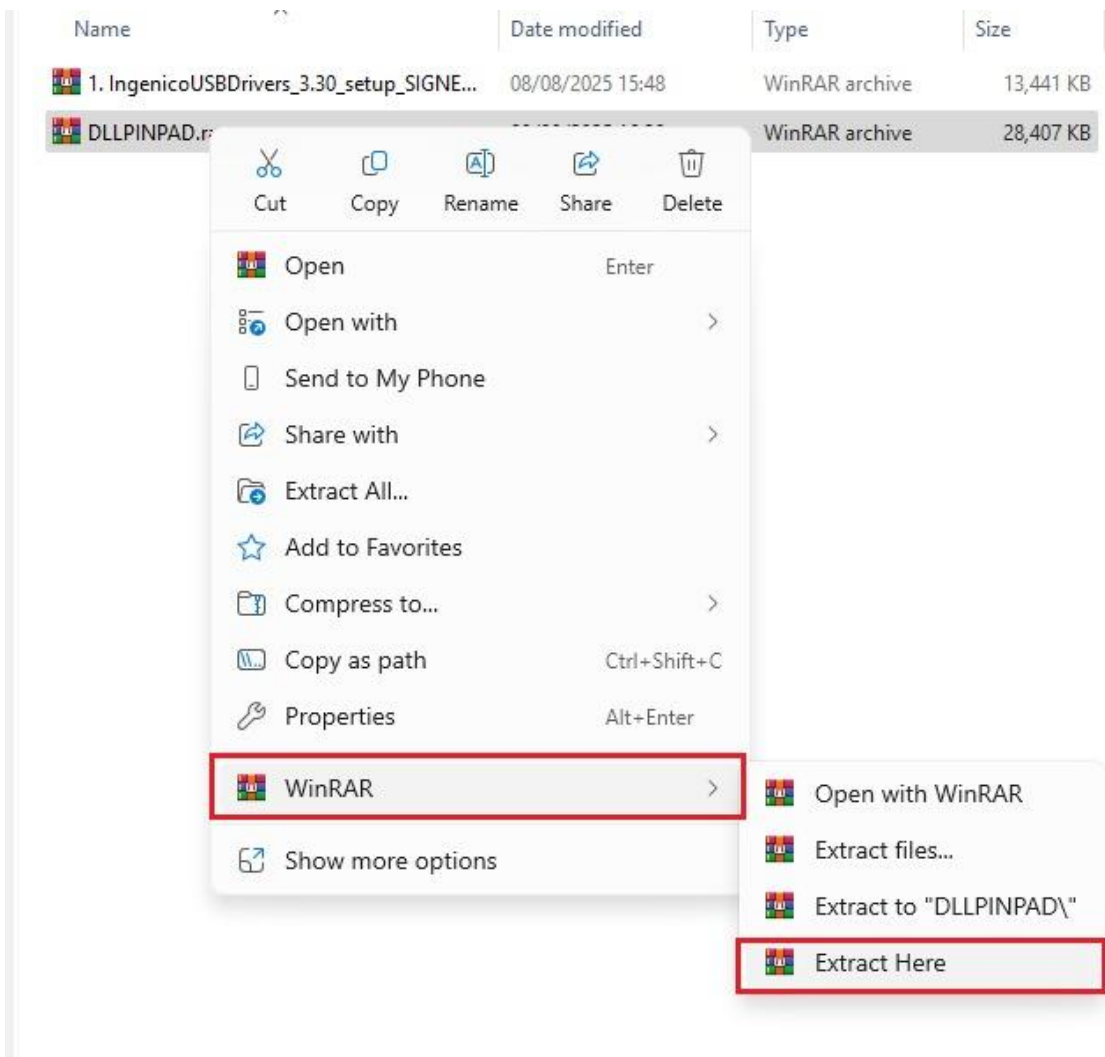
| Name | Date modified | Type | Size |
|---|---|---|---|
| 1. IngenicoUSBDrivers_3.30_setup_SIGNE... | 08/08/2025 15:48 | WinRAR archive | 13,441 KB |
| DLLPINPAD.r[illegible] | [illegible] | WinRAR archive | 28,407 KB |

Cut
Copy
Rename
Share
Delete

Open Enter
Open with
Send to My Phone
Share with
Extract All...
Add to Favorites
Compress to...
Copy as path Ctrl+Shift+C
Properties Alt+Enter
WinRAR
Show more options

Open with WinRAR
Extract files...
Extract to "DLLPINPAD\"
Extract Here